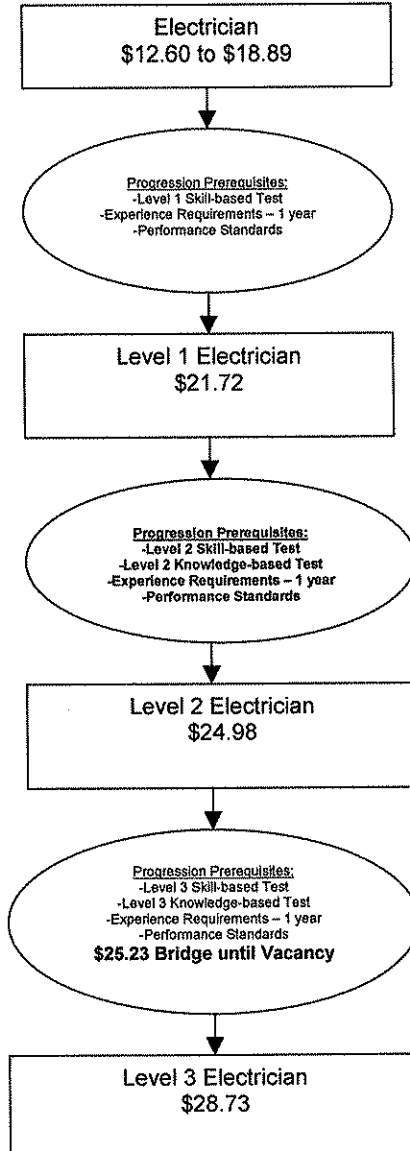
Electrician
\$12.60 to \$18.89

Progression Prerequisites:
-Level 1 Skill-based Test
-Experience Requirements – 1 year
-Performance Standards

Level 1 Electrician
\$21.72

Progression Prerequisites:
-Level 2 Skill-based Test
-Level 2 Knowledge-based Test
-Experience Requirements – 1 year
-Performance Standards

Level 2 Electrician
\$24.98

Progression Prerequisites:
-Level 3 Skill-based Test
-Level 3 Knowledge-based Test
-Experience Requirements – 1 year
-Performance Standards
\$25.23 Bridge until Vacancy

Level 3 Electrician
\$28.73